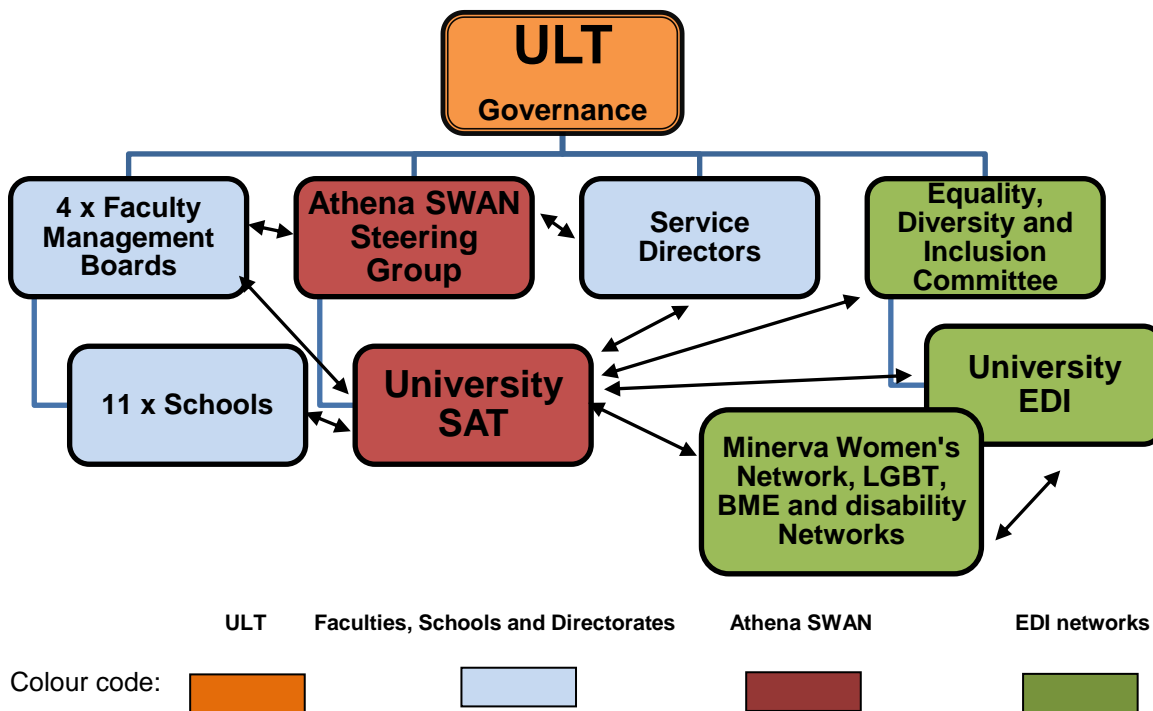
ULT
Governance

4 x Faculty Management Boards

Athena SWAN Steering Group

Service Directors

Equality, Diversity and Inclusion Committee

11 x Schools

University SAT

University EDI

Minerva Women's Network, LGBT, BME and disability Networks

ULT

Faculties, Schools and Directorates

Athena SWAN

EDI networks

Colour code: